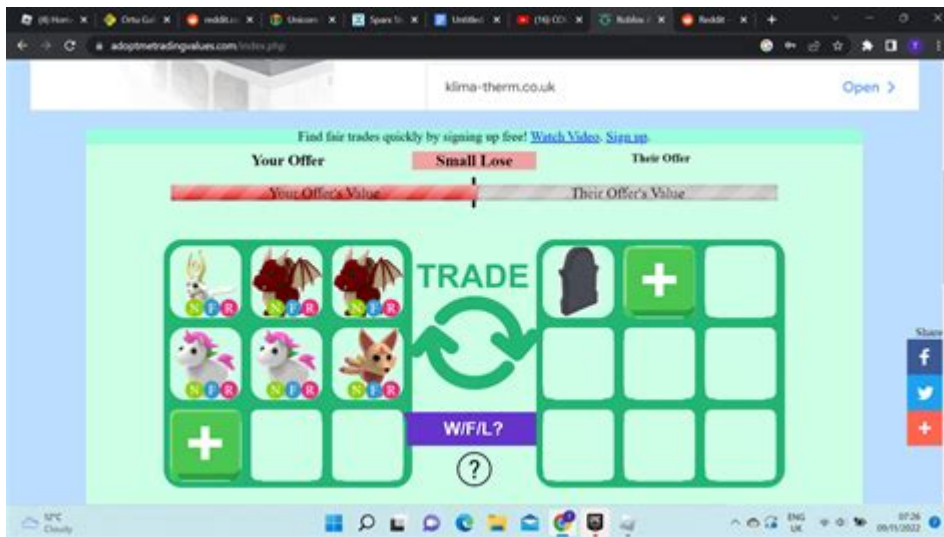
(8) Hom × | Ortu Gui × | reddit.co × | Unicorn × | Spare To × | Untitled × | (16) CO × | Roblox × | Reddit × | +

adoptmetradingvalues.com/index.php

klima-therm.co.uk

Open >

Find fair trades quickly by signing up free! Watch Video. Sign up.

Your Offer

Small Lose

Their Offer

Your Offer's Value

Their Offer's Value

N F R

N F R

N F R

N F R

N F R

N F R

TRADE

W/F/L?

?

Share

f

+

12°C
Cloudy

ENG
UK

07:26
09/01/2022